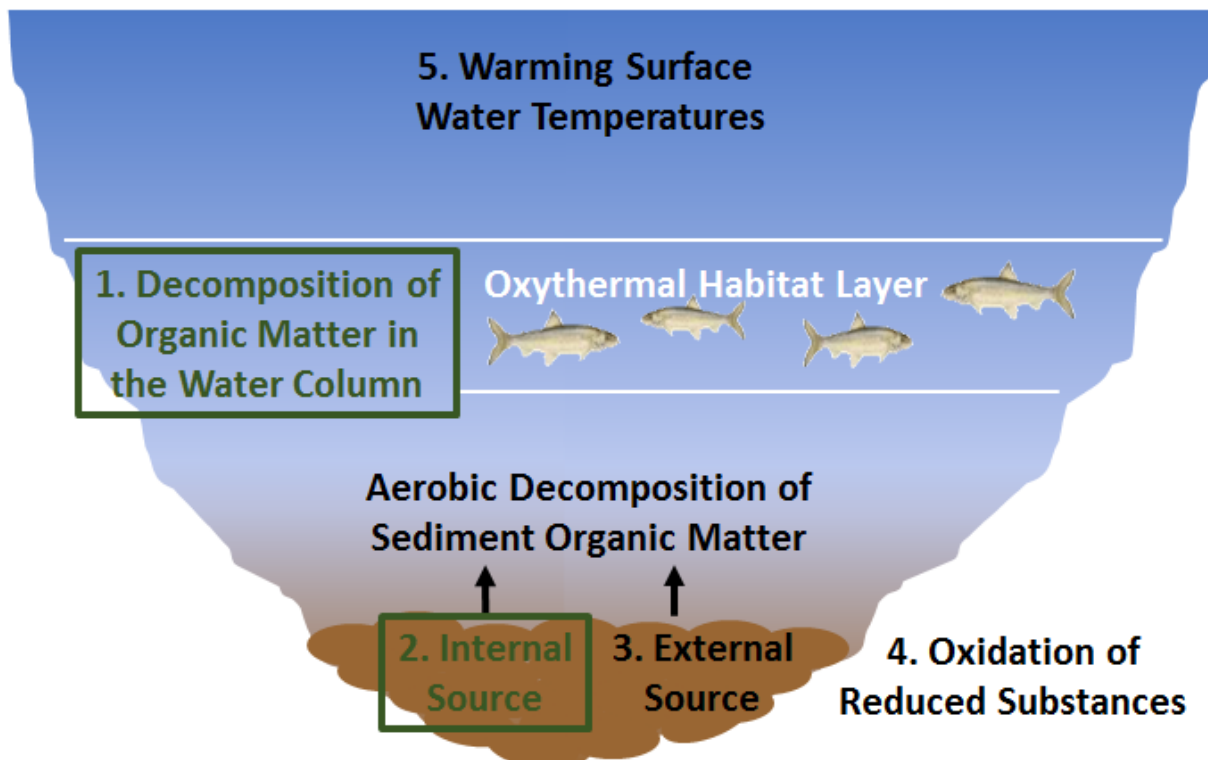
5. Warming Surface Water Temperatures

1. Decomposition of Organic Matter in the Water Column

Oxythermal Habitat Layer

Aerobic Decomposition of Sediment Organic Matter

2. Internal Source

3. External Source

4. Oxidation of Reduced Substances